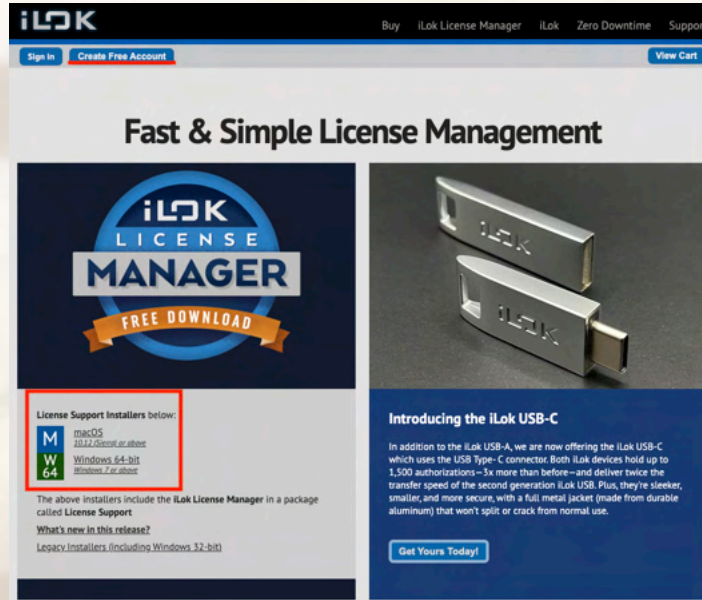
iLOK

Buy iLok License Manager iLok Zero Downtime Suppor

Sign In Create Free Account View Cart

Fast & Simple License Management

iLOK LICENSE MANAGER FREE DOWNLOAD

License Support Installers below:

M macOS
10.12 (Sierra) or above

W 64 Windows 64-bit
Windows 7 or above

The above installers include the iLok License Manager in a package called License Support

What's new in this release?

Legacy Installers (including Windows 32-bit)

iLOK

iLOK

Introducing the iLok USB-C

In addition to the iLok USB-A, we are now offering the iLok USB-C which uses the USB Type- C connector. Both iLok devices hold up to 1,500 authorizations—3x more than before—and deliver twice the transfer speed of the second generation iLok USB. Plus, they're sleeker, smaller, and more secure, with a full metal jacket (made from durable aluminum) that won't split or crack from normal use.

Get Yours Today!